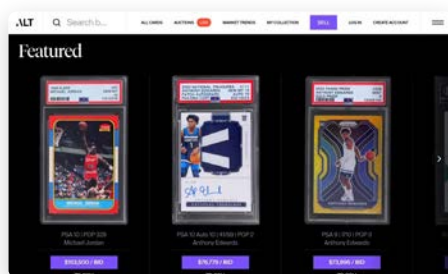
ALT
Search b...
ALL CARDS
AUCTIONS
MARKET TRENDS
MY COLLECTION
SELL
LOG IN
CREATE ACCOUNT

Featured

PSA 10 | POP 329
Michael Jordan
$103,500 / BID

PSA 10 Auto 10 | 1/99 | POP 2
Anthony Edwards
$76,779 / BID

PSA 9 | 7/10 | POP 3
Anthony Edwards
$73,995 / BID